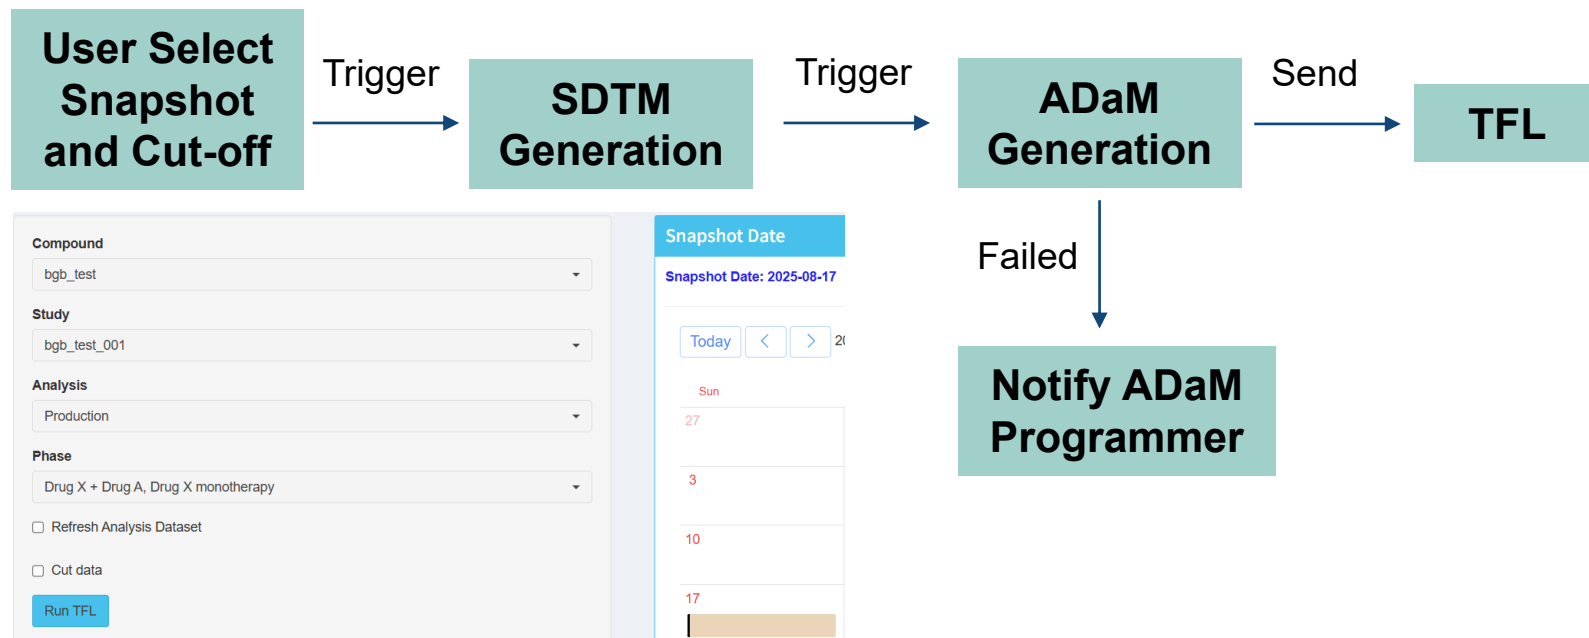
User Select Snapshot and Cut-off

Trigger

SDTM Generation

Trigger

ADaM Generation

Send

TFL

Failed

Notify ADaM Programmer

Compound

bgb_test

Study

bgb_test_001

Analysis

Production

Phase

Drug X + Drug A, Drug X monotherapy

Refresh Analysis Dataset

Cut data

Run TFL

Snapshot Date

Snapshot Date: 2025-08-17

Today < > 2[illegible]

Sun

27

3

10

17